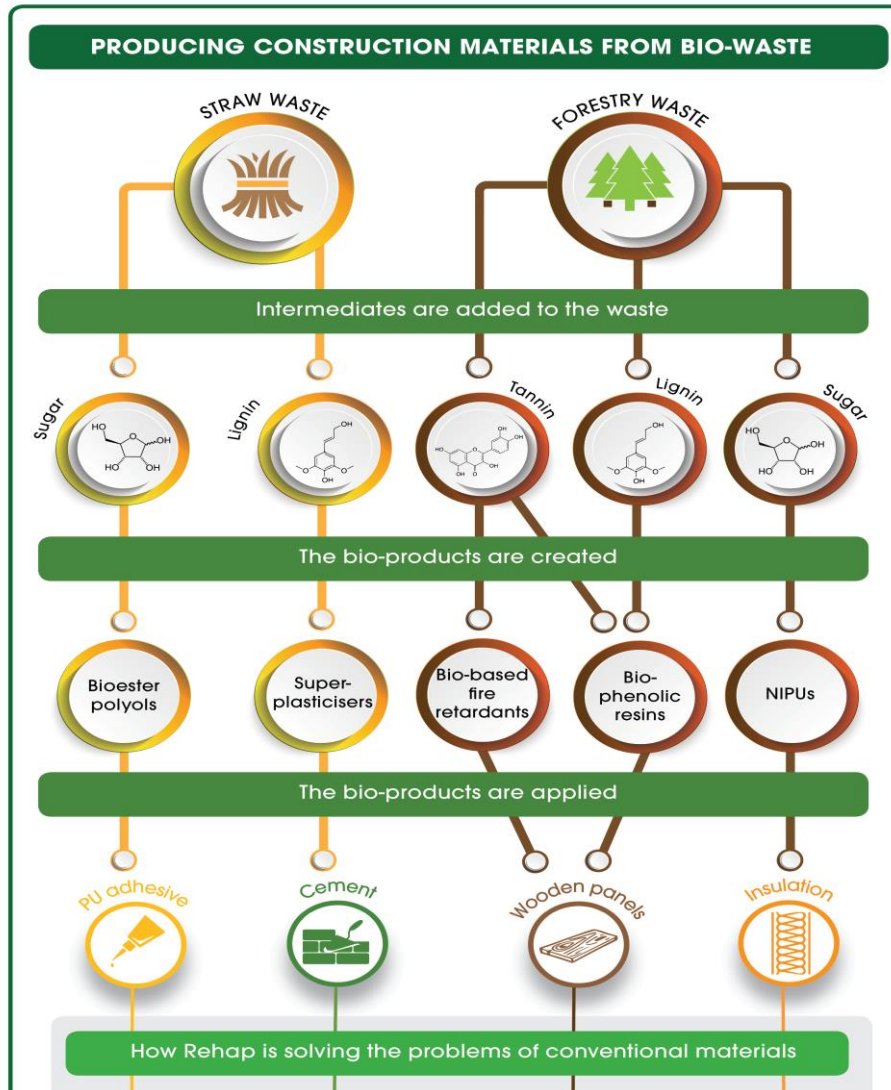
PRODUCING CONSTRUCTION MATERIALS FROM BIO-WASTE

STRAW WASTE

FORESTRY WASTE

Intermediates are added to the waste

Sugar

Lignin

Tannin

Lignin

Sugar

The bio-products are created

Bioester polyols

Super-plasticisers

Bio-based fire retardants

Bio-phenolic resins

NIPUs

The bio-products are applied

PU adhesive

Cement

Wooden panels

Insulation

How Rehap is solving the problems of conventional materials